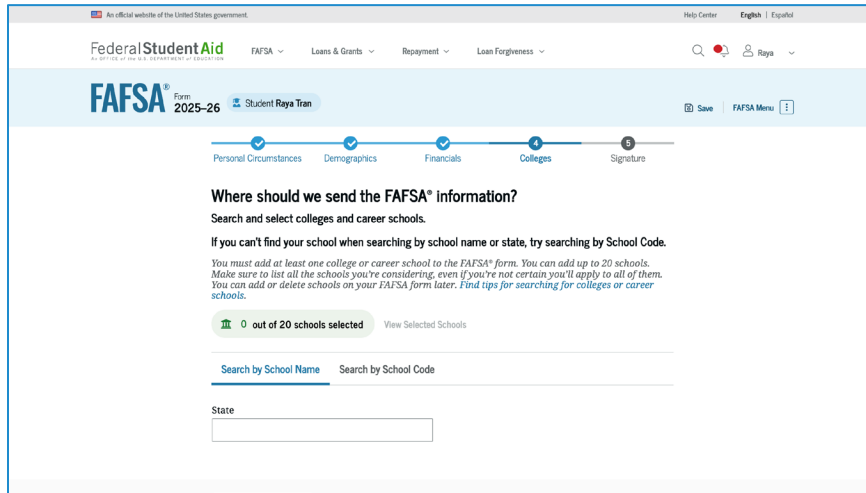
An official website of the United States government.

Help Center English | Español

Federal Student Aid
An OFFICE of the U.S. DEPARTMENT of EDUCATION

FAFSA Loans & Grants Repayment Loan Forgiveness

Raya

FAFSA® Form 2025–26 Student Raya Tran

Save FAFSA Menu

Personal Circumstances Demographics Financials 4 Colleges 5 Signature

Where should we send the FAFSA® information?

Search and select colleges and career schools.

If you can't find your school when searching by school name or state, try searching by School Code.

You must add at least one college or career school to the FAFSA® form. You can add up to 20 schools. Make sure to list all the schools you're considering, even if you're not certain you'll apply to all of them. You can add or delete schools on your FAFSA form later. Find tips for searching for colleges or career schools.

0 out of 20 schools selected View Selected Schools

Search by School Name Search by School Code

State